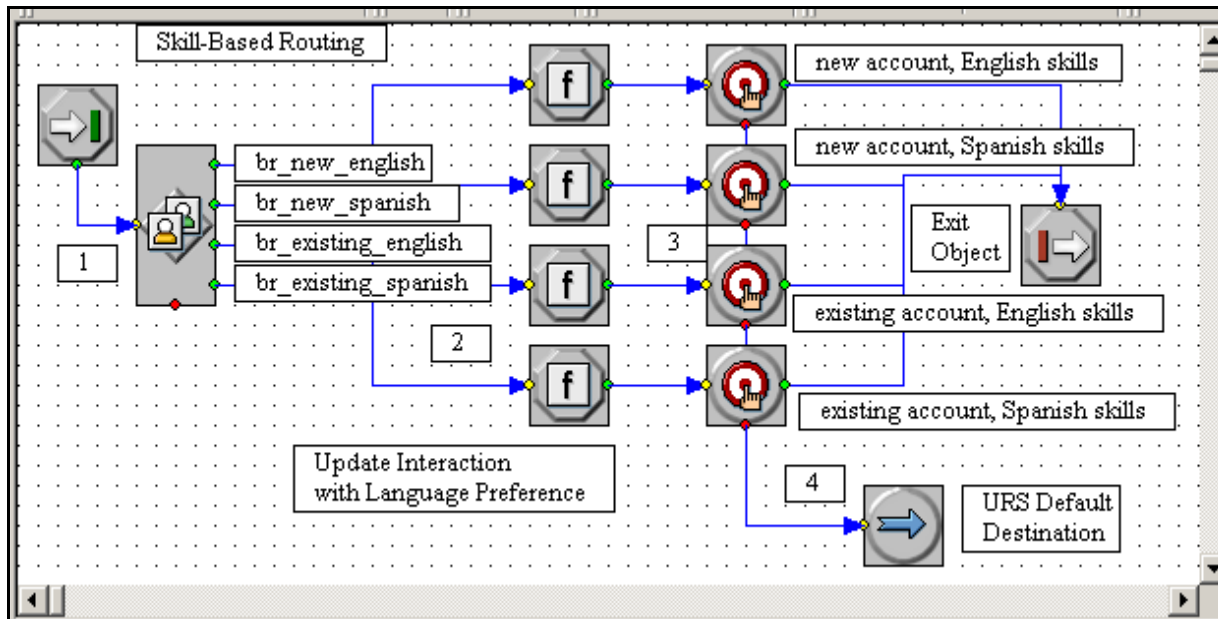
Skill-Based Routing

1

br_new_english
br_new_spanish
br_existing_english
br_existing_spanish

2

f
f
f
f

3

new account, English skills
new account, Spanish skills
existing account, English skills
existing account, Spanish skills

Exit Object

Update Interaction with Language Preference

4

URS Default Destination